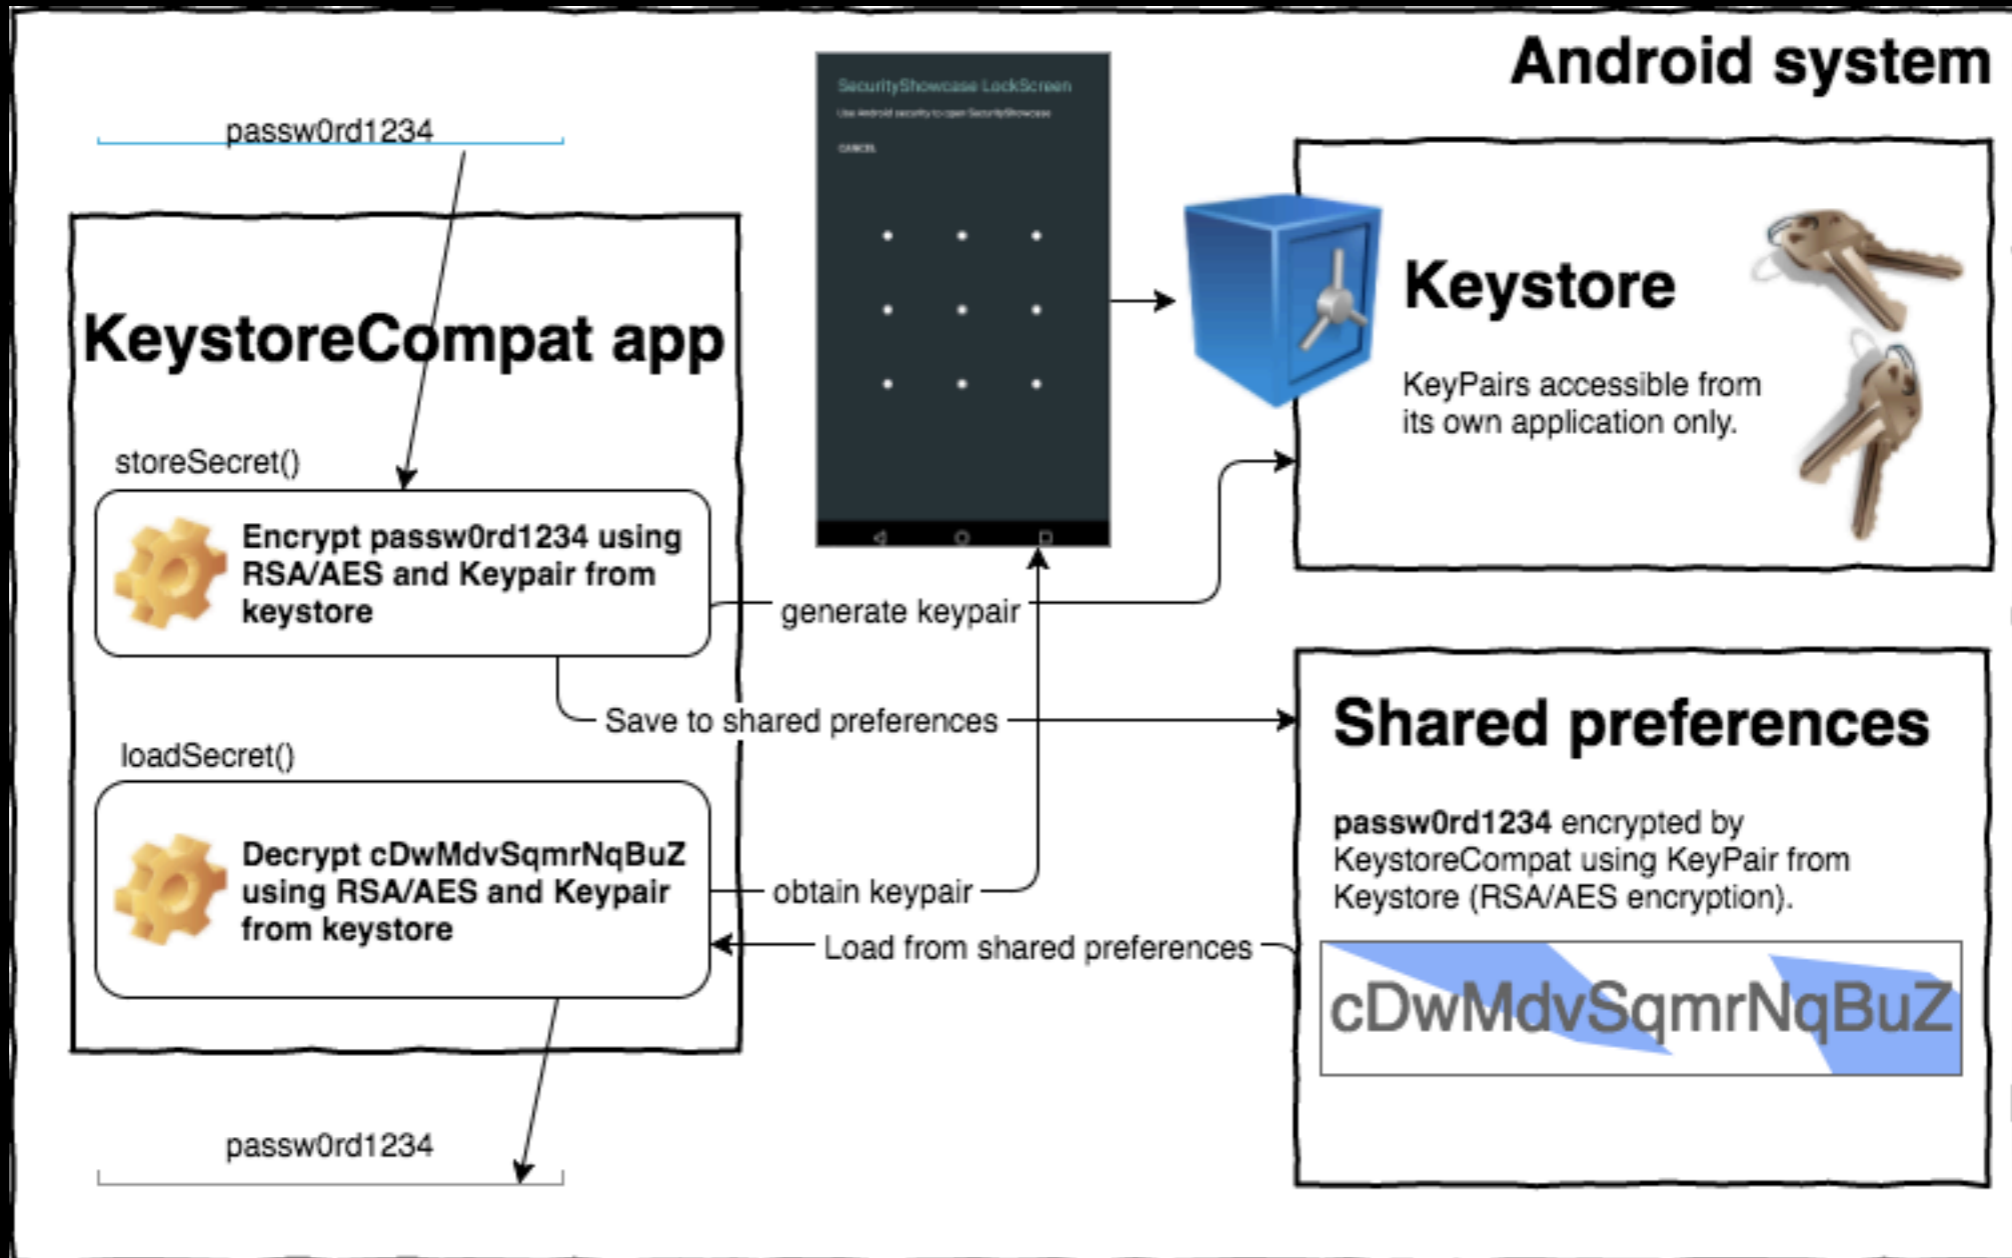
Android system

passw0rd1234

SecurityShowcase LockScreen
Use Android security to open SecurityShowcase
CANCEL

KeystoreCompat app

storeSecret()

Encrypt passw0rd1234 using RSA/AES and Keypair from keystore

generate keypair

Save to shared preferences

loadSecret()

Decrypt cDwMdvSqmrNqBuZ using RSA/AES and Keypair from keystore

obtain keypair

Load from shared preferences

passw0rd1234

Keystore

KeyPairs accessible from its own application only.

Shared preferences

**passw0rd1234** encrypted by KeystoreCompat using KeyPair from Keystore (RSA/AES encryption).

cDwMdvSqmrNqBuZ